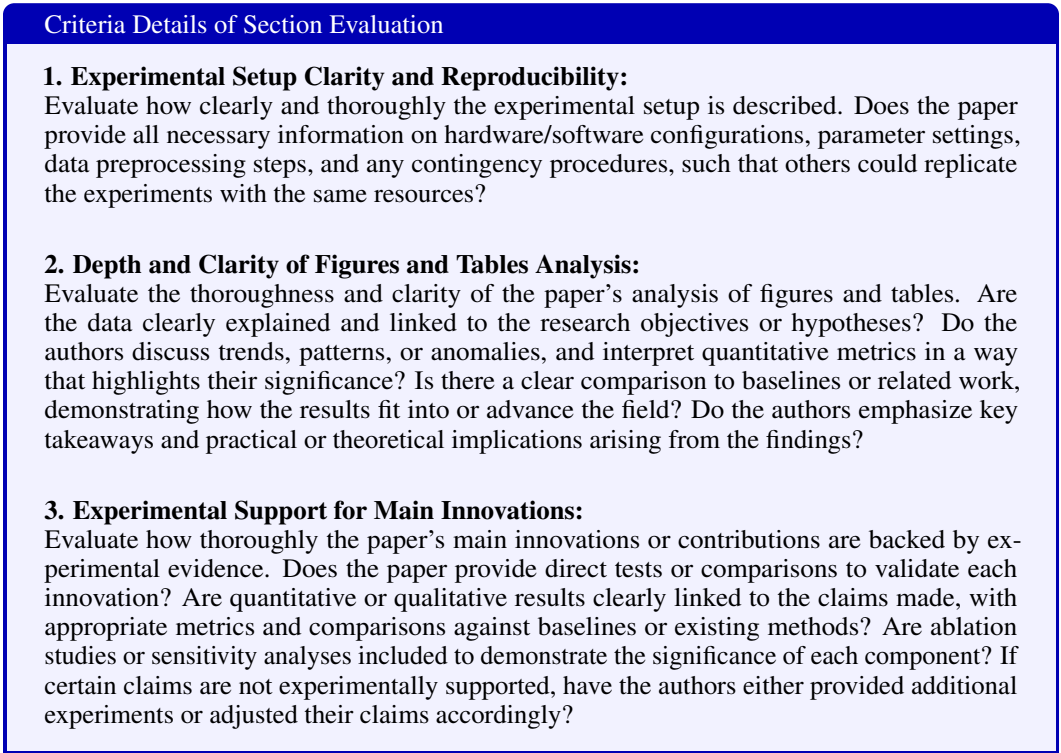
Criteria Details of Section Evaluation

**1. Experimental Setup Clarity and Reproducibility:**
Evaluate how clearly and thoroughly the experimental setup is described. Does the paper provide all necessary information on hardware/software configurations, parameter settings, data preprocessing steps, and any contingency procedures, such that others could replicate the experiments with the same resources?

**2. Depth and Clarity of Figures and Tables Analysis:**
Evaluate the thoroughness and clarity of the paper's analysis of figures and tables. Are the data clearly explained and linked to the research objectives or hypotheses? Do the authors discuss trends, patterns, or anomalies, and interpret quantitative metrics in a way that highlights their significance? Is there a clear comparison to baselines or related work, demonstrating how the results fit into or advance the field? Do the authors emphasize key takeaways and practical or theoretical implications arising from the findings?

**3. Experimental Support for Main Innovations:**
Evaluate how thoroughly the paper's main innovations or contributions are backed by experimental evidence. Does the paper provide direct tests or comparisons to validate each innovation? Are quantitative or qualitative results clearly linked to the claims made, with appropriate metrics and comparisons against baselines or existing methods? Are ablation studies or sensitivity analyses included to demonstrate the significance of each component? If certain claims are not experimentally supported, have the authors either provided additional experiments or adjusted their claims accordingly?